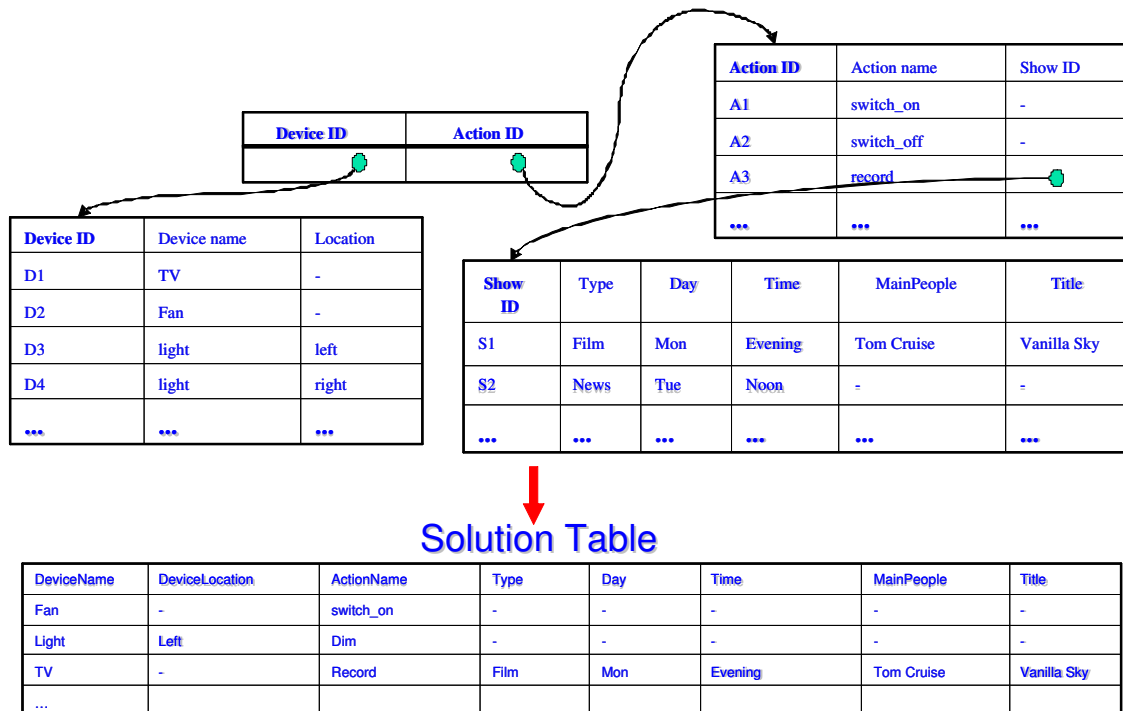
| Action ID | Action name | Show ID |
|---|---|---|
| A1 | switch_on | - |
| A2 | switch_off | - |
| A3 | record | |
| ... | ... | ... |

| Device ID | Action ID |
|---|---|
| | |

| Device ID | Device name | Location |
|---|---|---|
| D1 | TV | - |
| D2 | Fan | - |
| D3 | light | left |
| D4 | light | right |
| ... | ... | ... |

| Show ID | Type | Day | Time | MainPeople | Title |
|---|---|---|---|---|---|
| S1 | Film | Mon | Evening | Tom Cruise | Vanilla Sky |
| S2 | News | Tue | Noon | - | - |
| ... | ... | ... | ... | ... | ... |

Solution Table

| DeviceName | DeviceLocation | ActionName | Type | Day | Time | MainPeople | Title |
|---|---|---|---|---|---|---|---|
| Fan | - | switch_on | - | - | - | - | - |
| Light | Left | Dim | - | - | - | - | - |
| TV | - | Record | Film | Mon | Evening | Tom Cruise | Vanilla Sky |
| ... | | | | | | | |